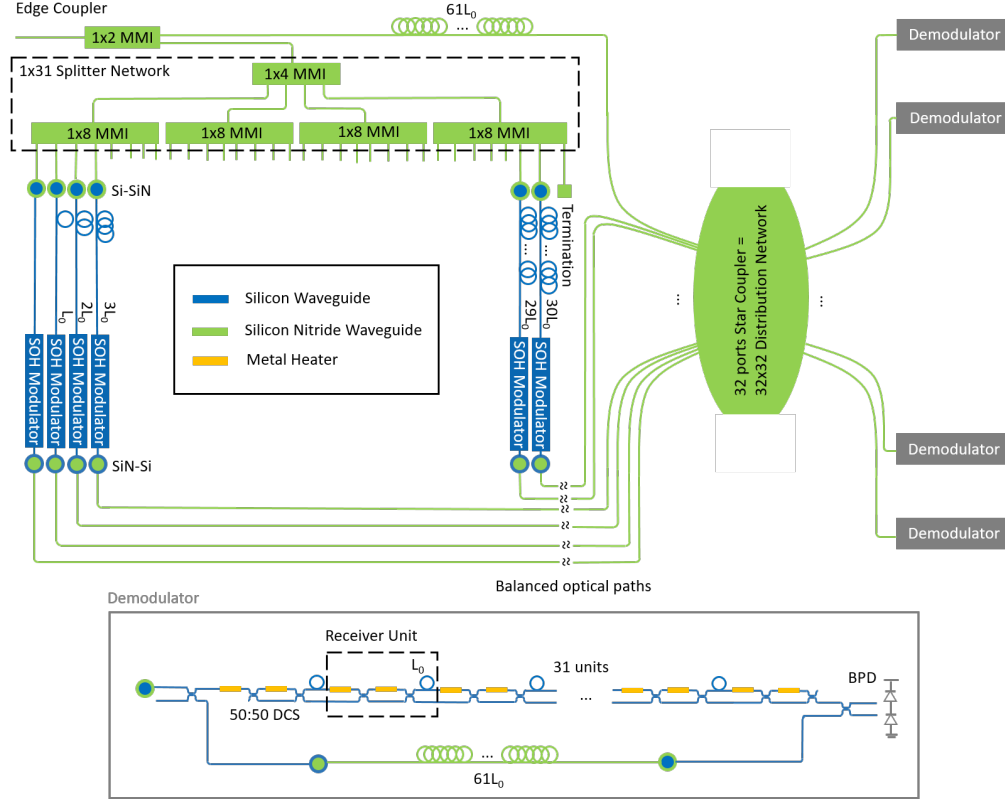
Edge Coupler

1x2 MMI

$61L_0$

...

1x31 Splitter Network

1x4 MMI

1x8 MMI

1x8 MMI

1x8 MMI

1x8 MMI

Si-SiN

Termination

$L_0$

$2L_0$

$3L_0$

...

$29L_0$

$30L_0$

Silicon Waveguide

Silicon Nitride Waveguide

Metal Heater

SOH Modulator

SOH Modulator

SOH Modulator

SOH Modulator

SOH Modulator

SOH Modulator

SiN-Si

32 ports Star Coupler = 32x32 Distribution Network

...

...

Demodulator

Demodulator

Demodulator

Demodulator

Balanced optical paths

Demodulator

Receiver Unit

$L_0$

31 units

...

50:50 DCS

BPD

...

$61L_0$